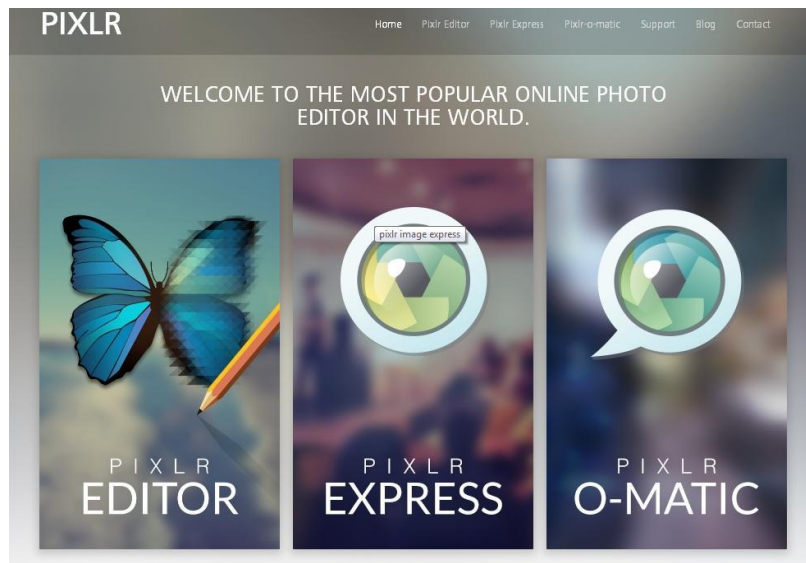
PIXLR

Home Pixlr Editor Pixlr Express Pixlr-o-matic Support Blog Contact

WELCOME TO THE MOST POPULAR ONLINE PHOTO EDITOR IN THE WORLD.

PIXLR
EDITOR

pixlr image express

PIXLR
EXPRESS

PIXLR
O-MATIC